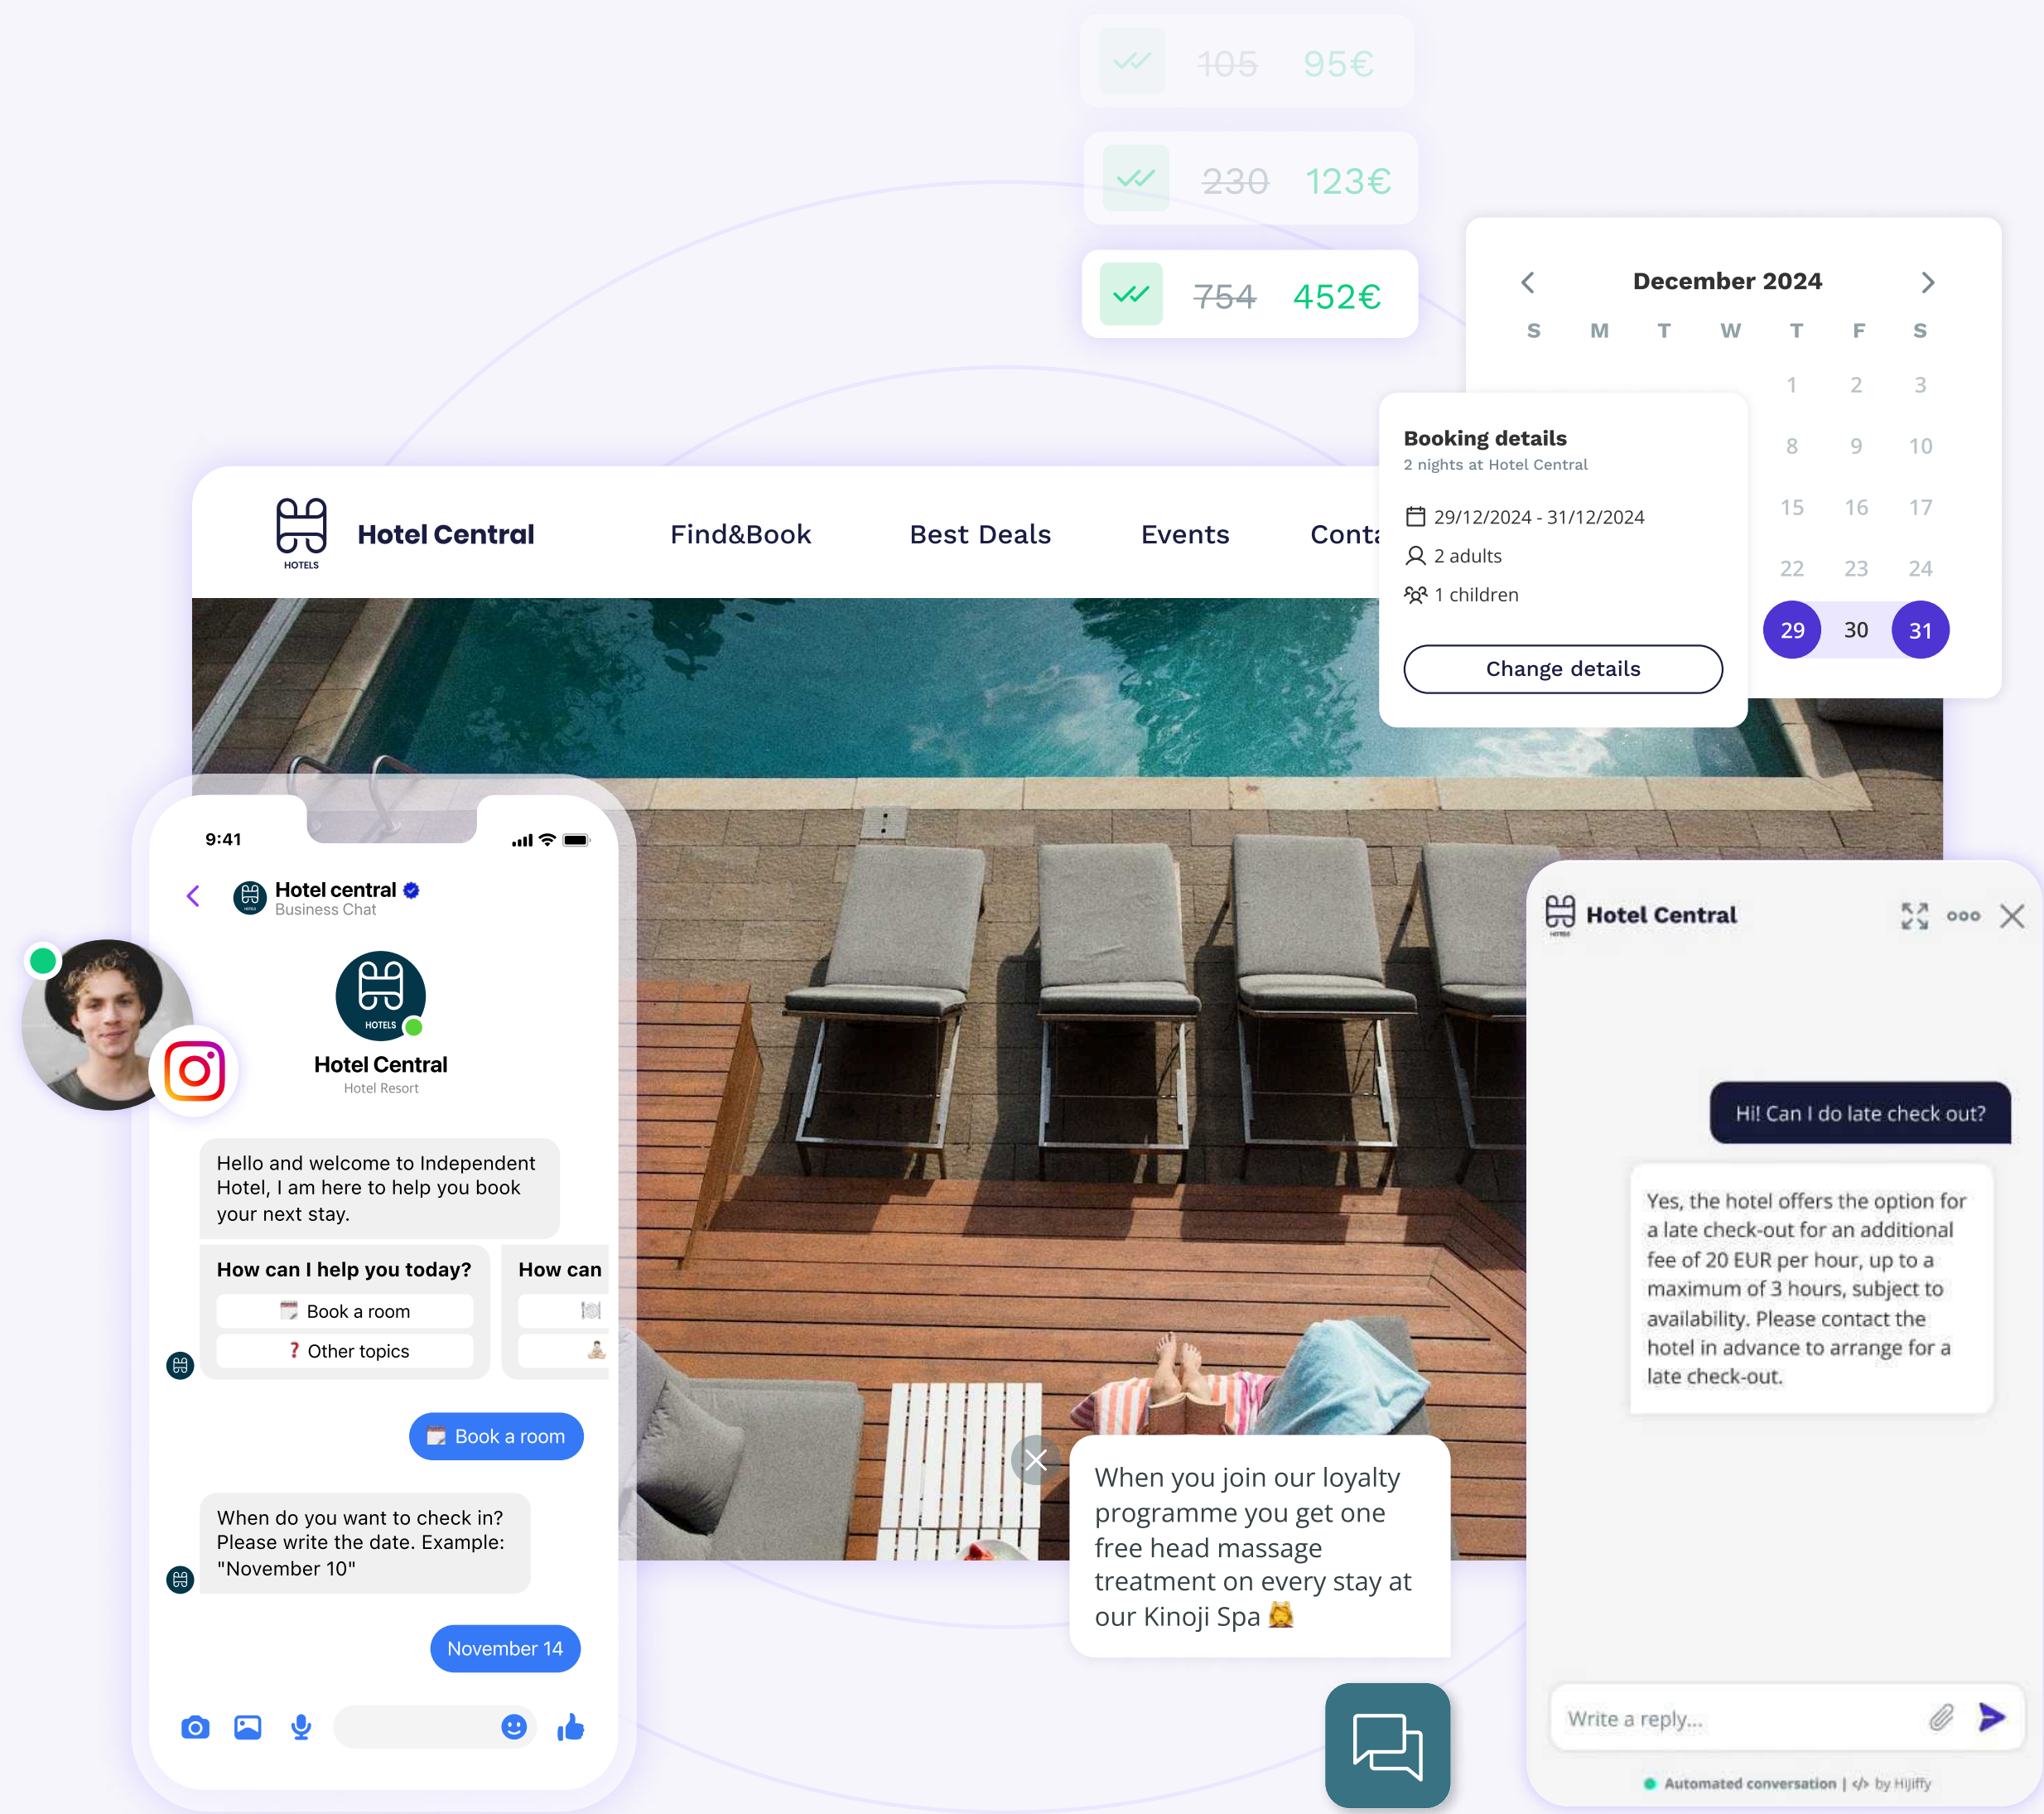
~~105~~ 95€

~~230~~ 123€

~~754~~ 452€

December 2024

| S | M | T | W | T | F | S |
|---|---|---|---|---|---|---|
| | | | | 1 | 2 | 3 |
| | | | | 8 | 9 | 10 |
| | | | | 15 | 16 | 17 |
| | | | | 22 | 23 | 24 |
| | | | | 29 | 30 | 31 |

Booking details
2 nights at Hotel Central
29/12/2024 - 31/12/2024
2 adults
1 children
Change details

HOTELS
Hotel Central
Find&Book
Best Deals
Events
Conta

9:41
Hotel central
Business Chat
HOTELS
Hotel Central
Hotel Resort

Hello and welcome to Independent Hotel, I am here to help you book your next stay.

How can I help you today?
Book a room
Other topics

How can

Book a room

When do you want to check in? Please write the date. Example: "November 10"

November 14

When you join our loyalty programme you get one free head massage treatment on every stay at our Kinoji Spa

Hotel Central

Hi! Can I do late check out?

Yes, the hotel offers the option for a late check-out for an additional fee of 20 EUR per hour, up to a maximum of 3 hours, subject to availability. Please contact the hotel in advance to arrange for a late check-out.

Write a reply...

Automated conversation | </> by Hijiffy